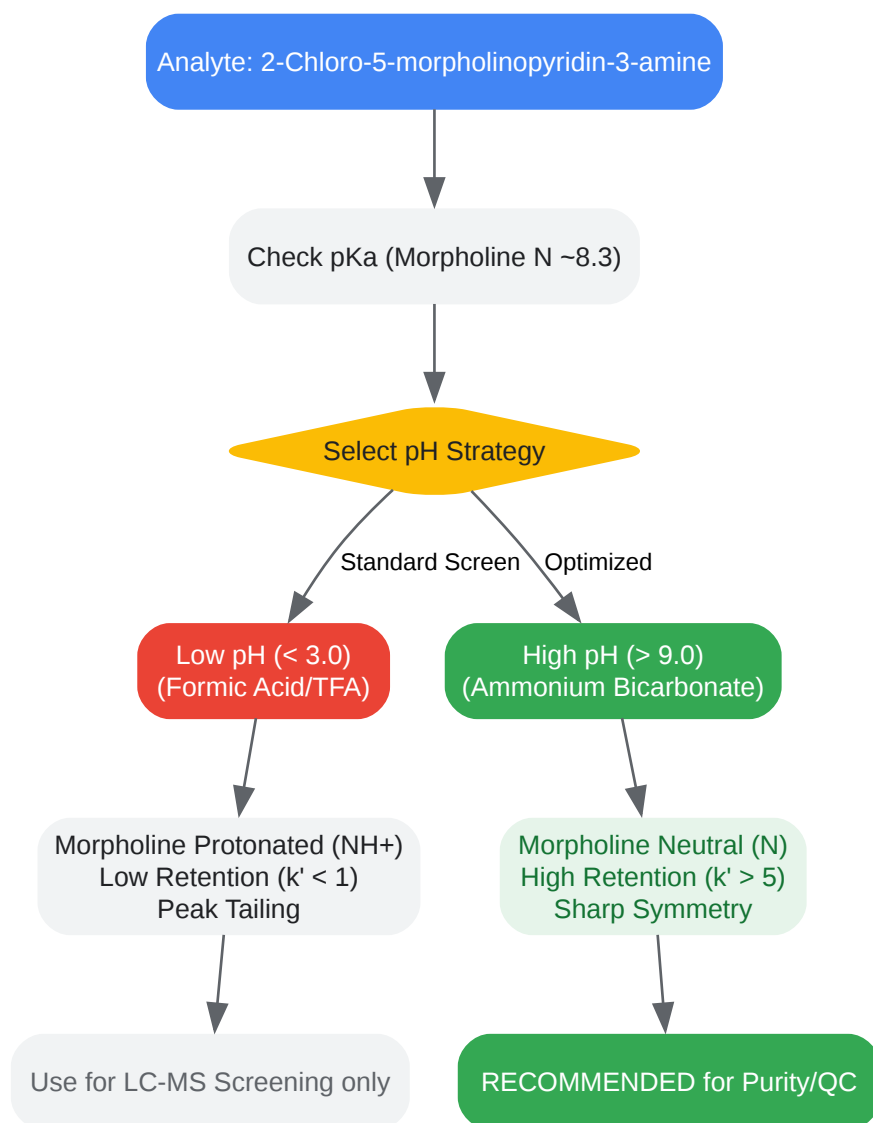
Analyte: 2-Chloro-5-morpholinopyridin-3-amine

Check pKa (Morpholine N ~8.3)

Select pH Strategy

Standard Screen

Optimized

Low pH (< 3.0)
(Formic Acid/TFA)

High pH (> 9.0)
(Ammonium Bicarbonate)

Morpholine Protonated (NH+)
Low Retention (k' < 1)
Peak Tailing

Morpholine Neutral (N)
High Retention (k' > 5)
Sharp Symmetry

Use for LC-MS Screening only

RECOMMENDED for Purity/QC